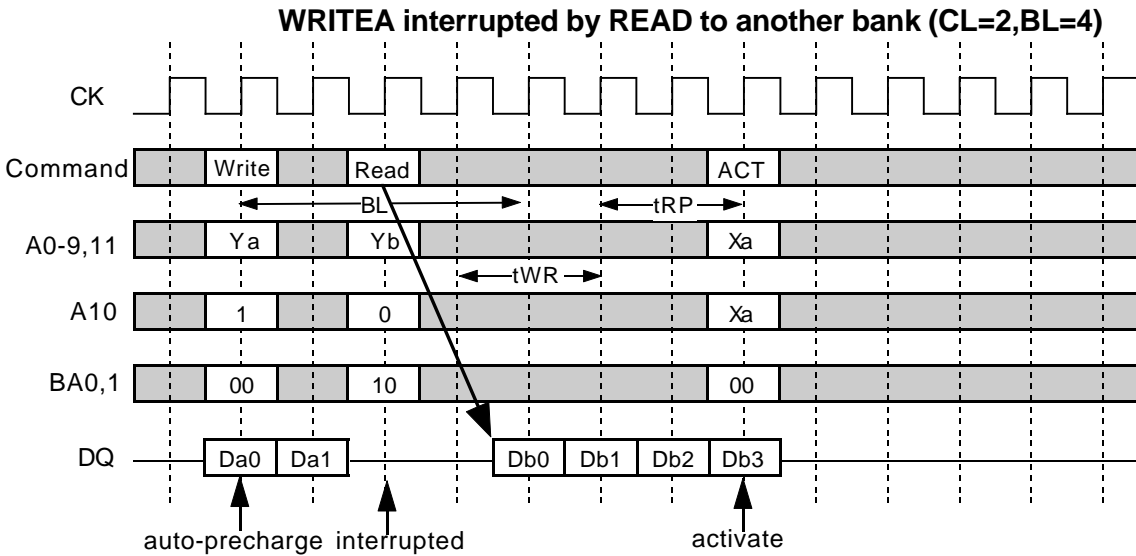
WRITEA interrupted by READ to another bank (CL=2,BL=4)

CK

Command Write Read ACT

BL tRP

A0-9,11 Ya Yb Xa

tWR

A10 1 0 Xa

BA0,1 00 10 00

DQ Da0 Da1 Db0 Db1 Db2 Db3

auto-precharge interrupted activate